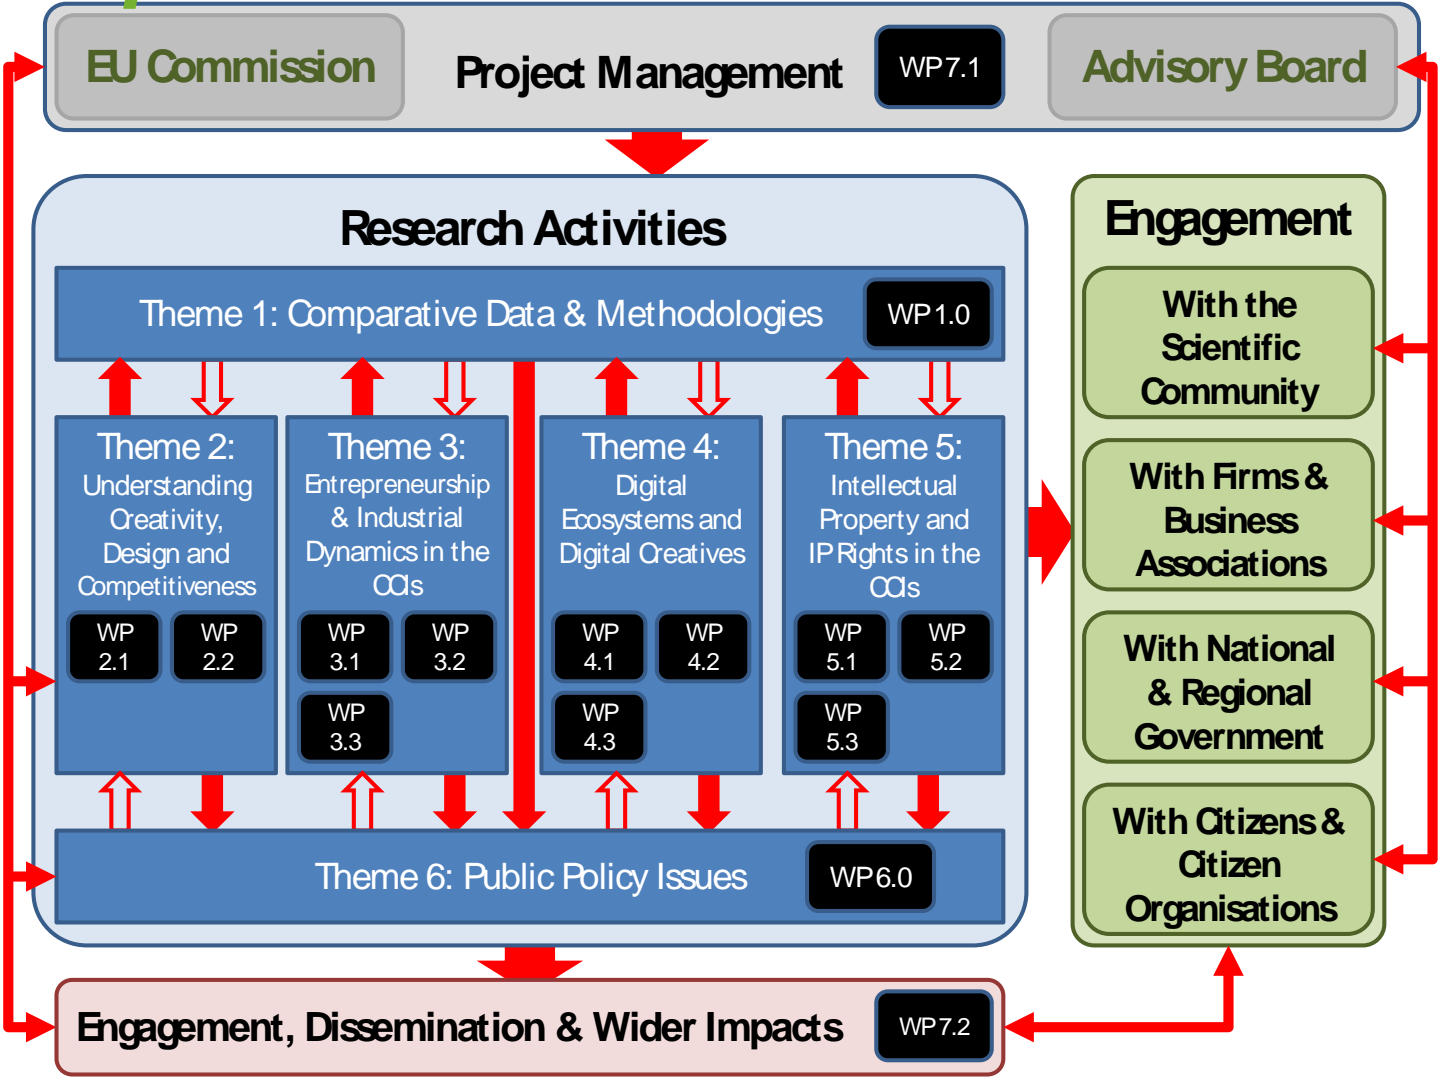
EU Commission

Project Management

WP7.1

Advisory Board

Research Activities

Theme 1: Comparative Data & Methodologies

WP1.0

Theme 2: Understanding Creativity, Design and Competitiveness

WP 2.1

WP 2.2

Theme 3: Entrepreneurship & Industrial Dynamics in the CCIs

WP 3.1

WP 3.2

WP 3.3

Theme 4: Digital Ecosystems and Digital Creatives

WP 4.1

WP 4.2

WP 4.3

Theme 5: Intellectual Property and IP Rights in the CCIs

WP 5.1

WP 5.2

WP 5.3

Theme 6: Public Policy Issues

WP6.0

Engagement

With the Scientific Community

With Firms & Business Associations

With National & Regional Government

With Citizens & Citizen Organisations

Engagement, Dissemination & Wider Impacts

WP7.2